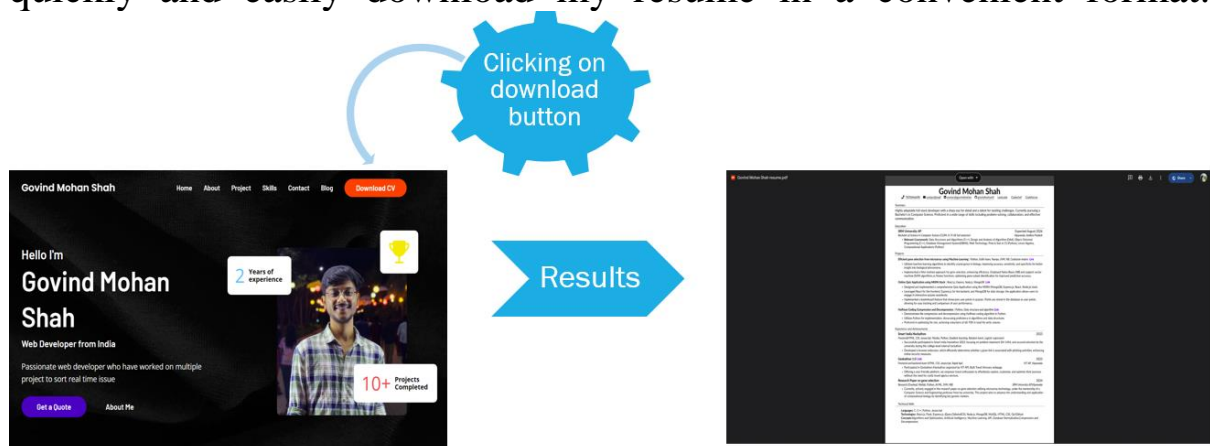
quickly and easily download my resume in a convenient format.

Clicking on download button

Govind Mohan Shah
Home About Project Skills Contact Blog Download CV

Hello I'm
Govind Mohan Shah
Web Developer from India
Passionate web developer who have worked on multiple project to sort real time issue
Get a Quote About Me

2 Years of experience
10+ Projects Completed

Results

Govind Mohan Shah resume.pdf
Open with
Govind Mohan Shah
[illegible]